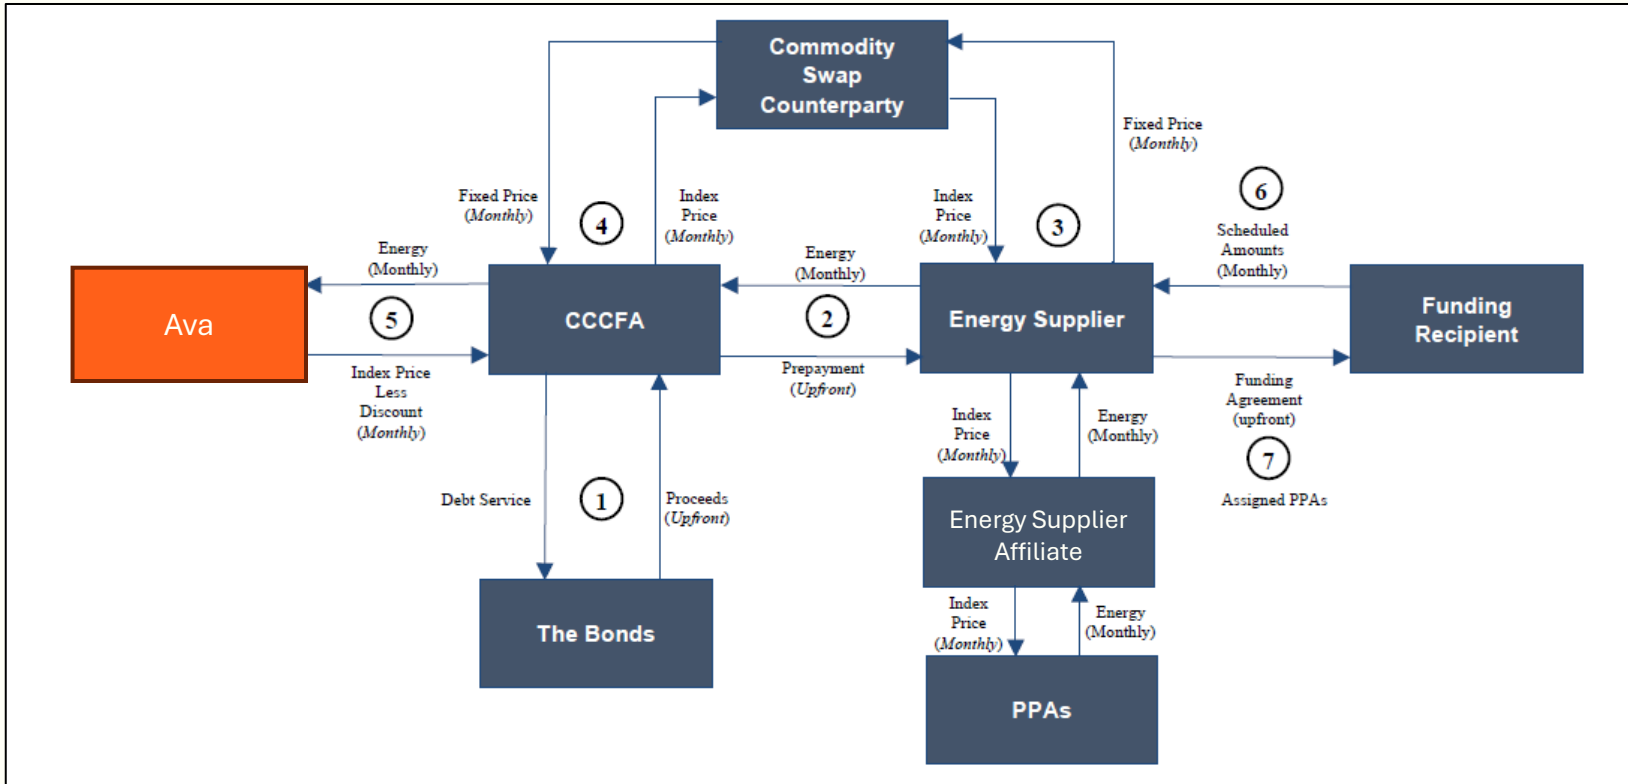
Commodity Swap Counterparty

Fixed Price (Monthly)

Fixed Price (Monthly)

4

Index Price (Monthly)

Index Price (Monthly)

3

6

Scheduled Amounts (Monthly)

Energy (Monthly)

Energy (Monthly)

Ava

CCCFA

Energy Supplier

Funding Recipient

5

2

Index Price Less Discount (Monthly)

Prepayment (Upfront)

Funding Agreement (upfront)

Index Price (Monthly)

Energy (Monthly)

7

Assigned PPAs

Debt Service

1

Proceeds (Upfront)

Energy Supplier Affiliate

The Bonds

Index Price (Monthly)

Energy (Monthly)

PPAs